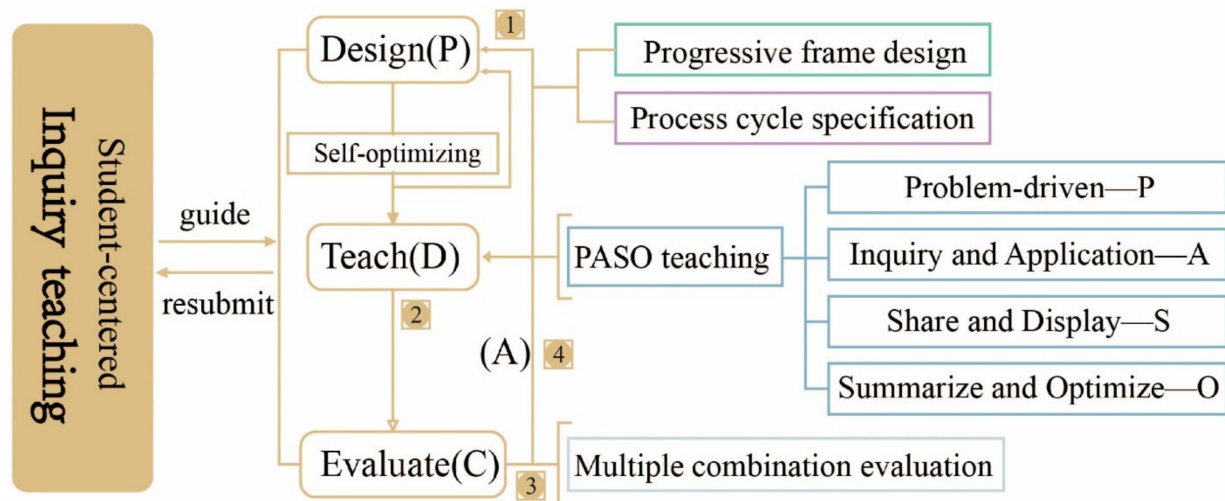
Student-centered
Inquiry teaching

guide

resubmit

Design(P)

1

Self-optimizing

Teach(D)

2

(A)

4

Evaluate(C)

3

Progressive frame design

Process cycle specification

PASO teaching

Problem-driven—P

Inquiry and Application—A

Share and Display—S

Summarize and Optimize—O

Multiple combination evaluation